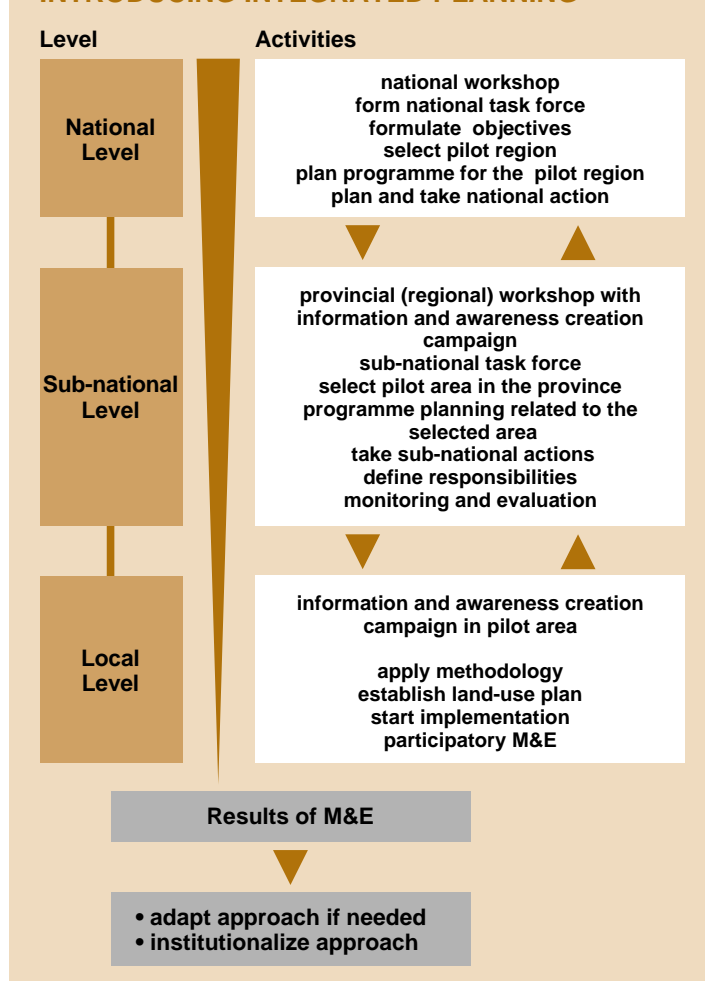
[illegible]

Level

Activities

National Level

national workshop
form national task force
formulate objectives
select pilot region
plan programme for the pilot region
plan and take national action

Sub-national Level

provincial (regional) workshop with information and awareness creation campaign
sub-national task force
select pilot area in the province
programme planning related to the selected area
take sub-national actions
define responsibilities
monitoring and evaluation

Local Level

information and awareness creation campaign in pilot area

apply methodology
establish land-use plan
start implementation
participatory M&E

Results of M&E

• adapt approach if needed
• institutionalize approach